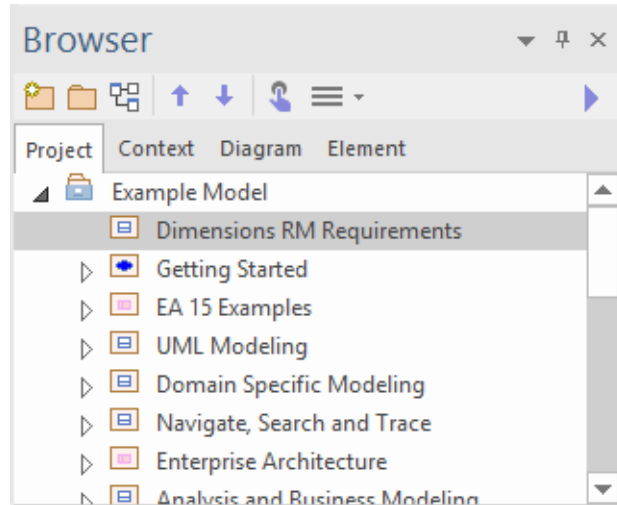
Browser

Project Context Diagram Element

Example Model
Dimensions RM Requirements
Getting Started
EA 15 Examples
UML Modeling
Domain Specific Modeling
Navigate, Search and Trace
Enterprise Architecture
Analysis and Business Modeling